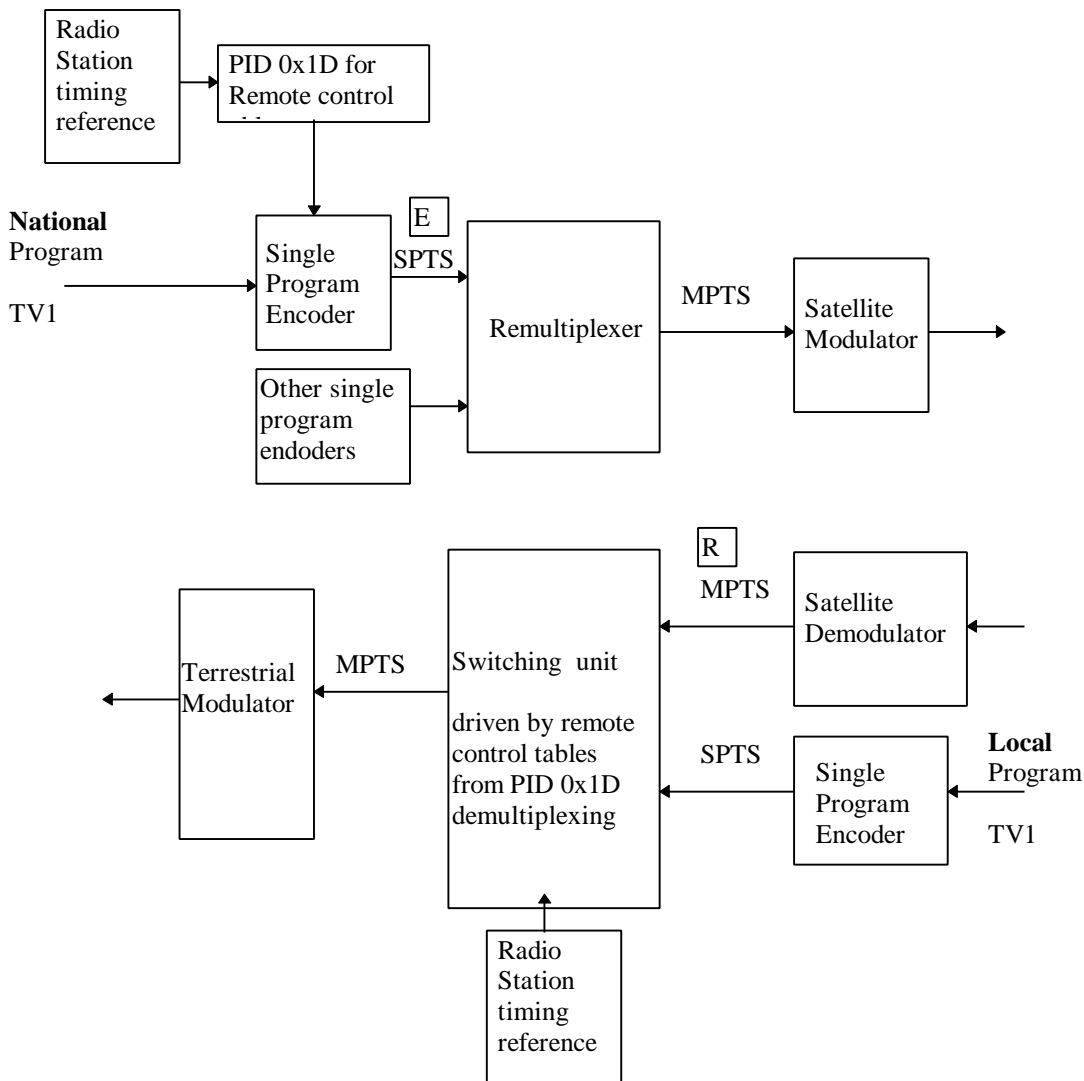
Radio Station timing reference

PID 0x1D for Remote control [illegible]

National Program

TV1

Single Program Encoder

E

SPTS

Remultiplexer

MPTS

Satellite Modulator

Other single program endoders

R

MPTS

Satellite Demodulator

Terrestrial Modulator

MPTS

Switching unit

driven by remote control tables from PID 0x1D demultiplexing

SPTS

Single Program Encoder

Local Program

TV1

Radio Station timing reference